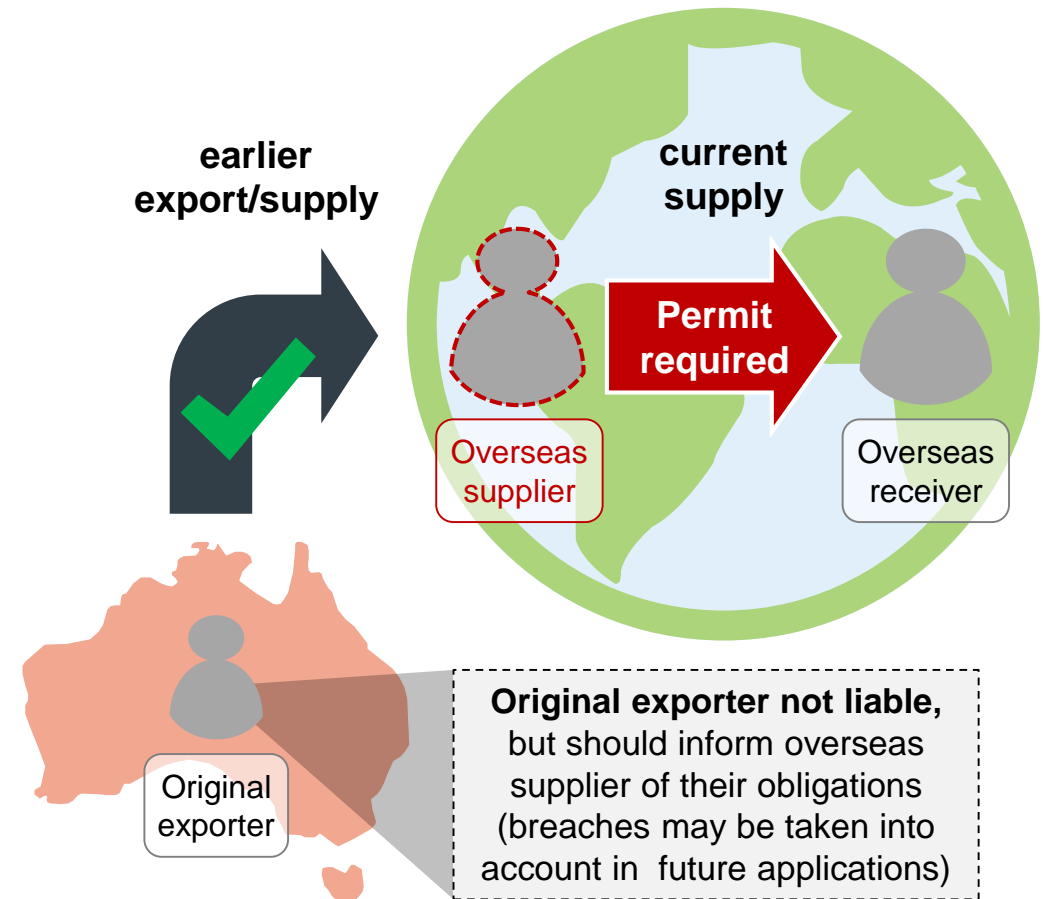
earlier export/supply

current supply

Permit required

Overseas supplier

Overseas receiver

Original exporter

**Original exporter not liable,** but should inform overseas supplier of their obligations (breaches may be taken into account in future applications)